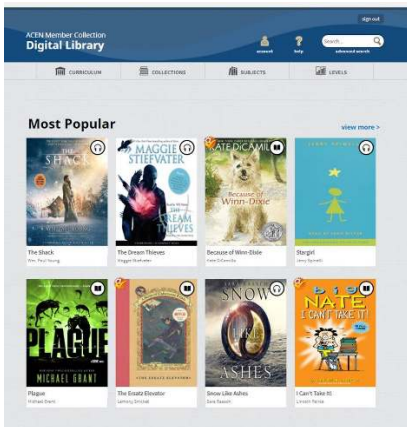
sign out

ACEN Member Collection
Digital Library

account
help
Search
advanced search

CURRICULUM
COLLECTIONS
SUBJECTS
LEVELS

Most Popular

view more >

THE SHACK

The Shack
Wm. Paul Young

MAGGIE STIEFVATER
THE DREAM THIEVES

The Dream Thieves
Maggie Stiefvater

KATE DiCAMILLO
Because of Winn-Dixie

Because of Winn-Dixie
Kate DiCamillo

STARGIRL
JERRY SPINELLI

Stargirl
Jerry Spinelli

PLAGUE
MICHAEL GRANT

Plague
Michael Grant

The Ersatz Elevator
Lemony Snicket

SNOW LIKE ASHES

Snow Like Ashes
Sara Raasch

big NATE
I CAN'T TAKE IT!

I Can't Take It!
Lincoln Peirce